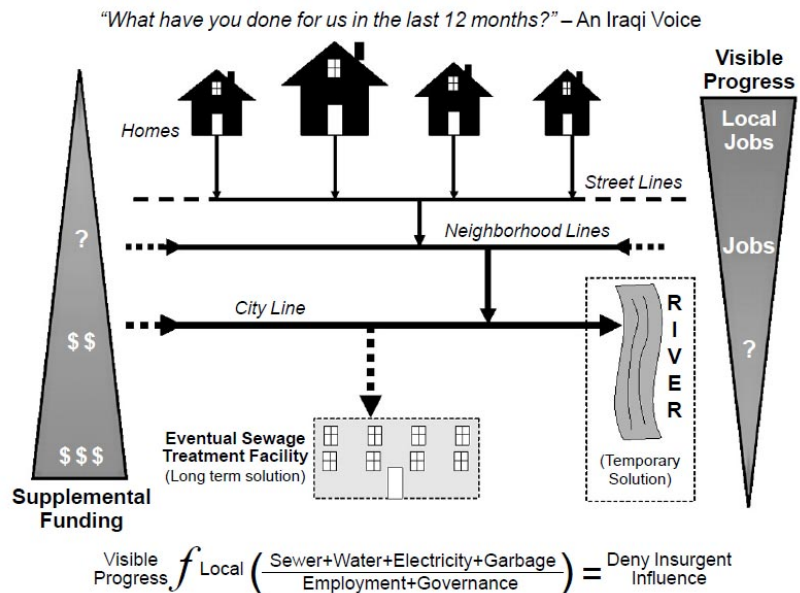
"What have you done for us in the last 12 months?" – An Iraqi Voice

Visible Progress

Local Jobs

Jobs

?

Homes

Street Lines

Neighborhood Lines

City Line

RIVER

(Temporary Solution)

?

$ $

$ $ $

Supplemental Funding

Eventual Sewage Treatment Facility (Long term solution)

Visible Progress $f$ Local $\left(\frac{\text{Sewer+Water+Electricity+Garbage}}{\text{Employment+Governance}}\right)$ = Deny Insurgent Influence